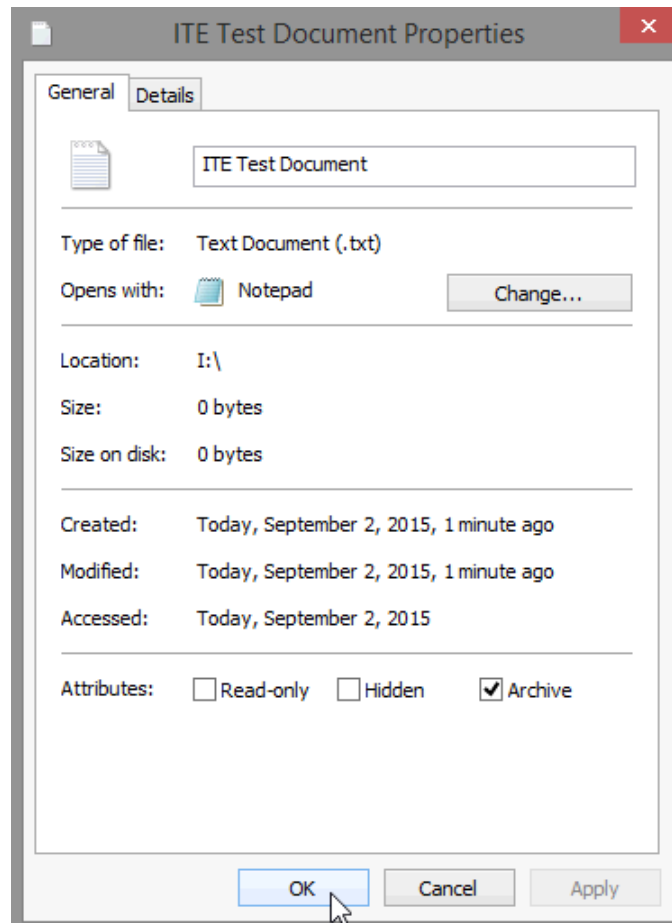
ITE Test Document Properties

General Details

ITE Test Document

Type of file: Text Document (.txt)

Opens with: Notepad Change...

Location: I:\

Size: 0 bytes

Size on disk: 0 bytes

Created: Today, September 2, 2015, 1 minute ago

Modified: Today, September 2, 2015, 1 minute ago

Accessed: Today, September 2, 2015

Attributes: Read-only Hidden Archive

OK Cancel Apply